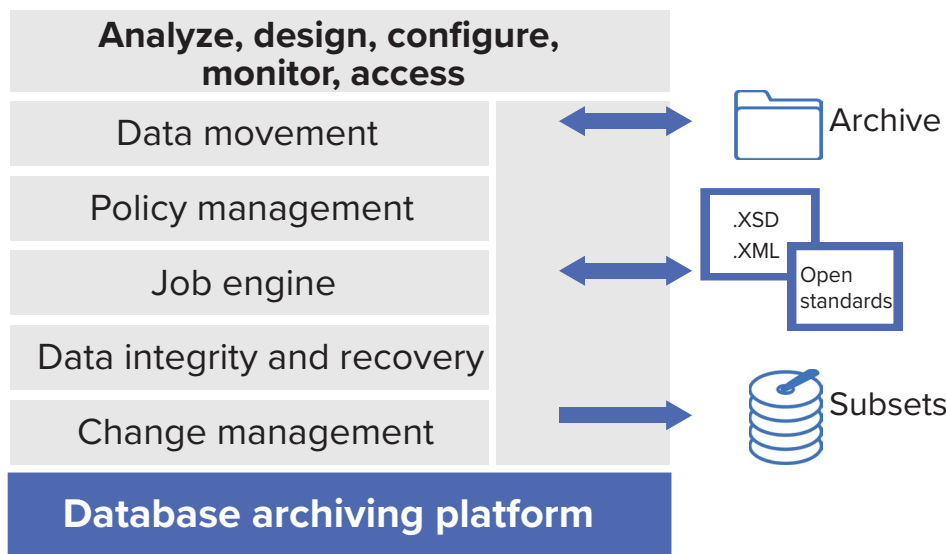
Analyze, design, configure, monitor, access

Data movement

Policy management

Job engine

Data integrity and recovery

Change management

Database archiving platform

Archive

.XSD
.XML

Open standards

Subsets